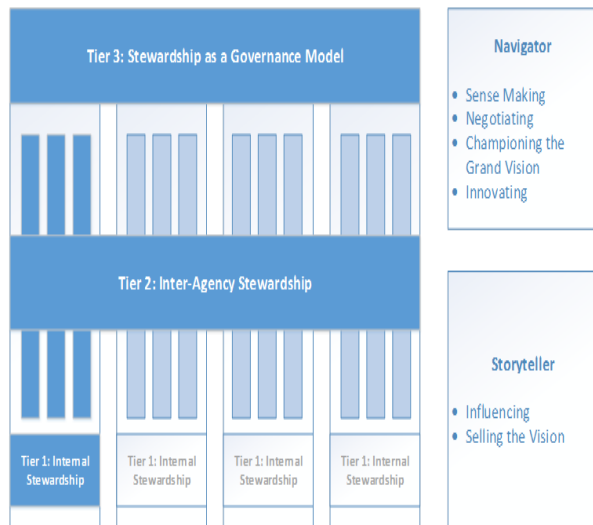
Tier 3: Stewardship as a Governance Model

Tier 2: Inter-Agency Stewardship

Tier 1: Internal Stewardship

Tier 1: Internal Stewardship

Tier 1: Internal Stewardship

Tier 1: Internal Stewardship

Navigator

- Sense Making
- Negotiating
- Championing the Grand Vision
- Innovating

Storyteller

- Influencing
- Selling the Vision